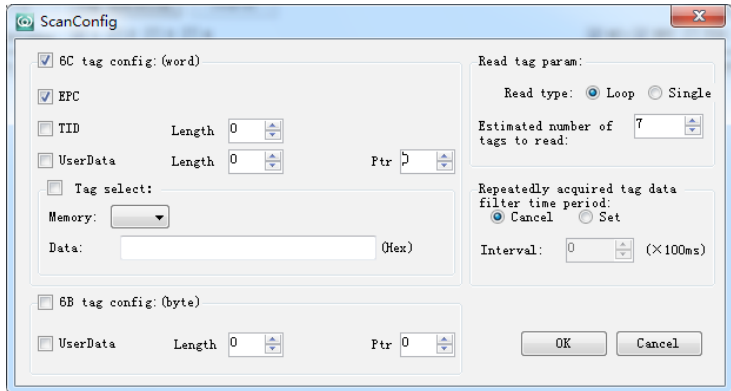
ScanConfig

6C tag config:(word)

EPC

TID Length 0

UserData Length 0 Ptr 0

Tag select:

Memory:

Data: (Hex)

6B tag config:(byte)

UserData Length 0 Ptr 0

Read tag param:

Read type: Loop Single

Estimated number of tags to read: 7

Repeatedly acquired tag data filter time period:

Cancel Set

Interval: 0 (×100ms)

OK Cancel